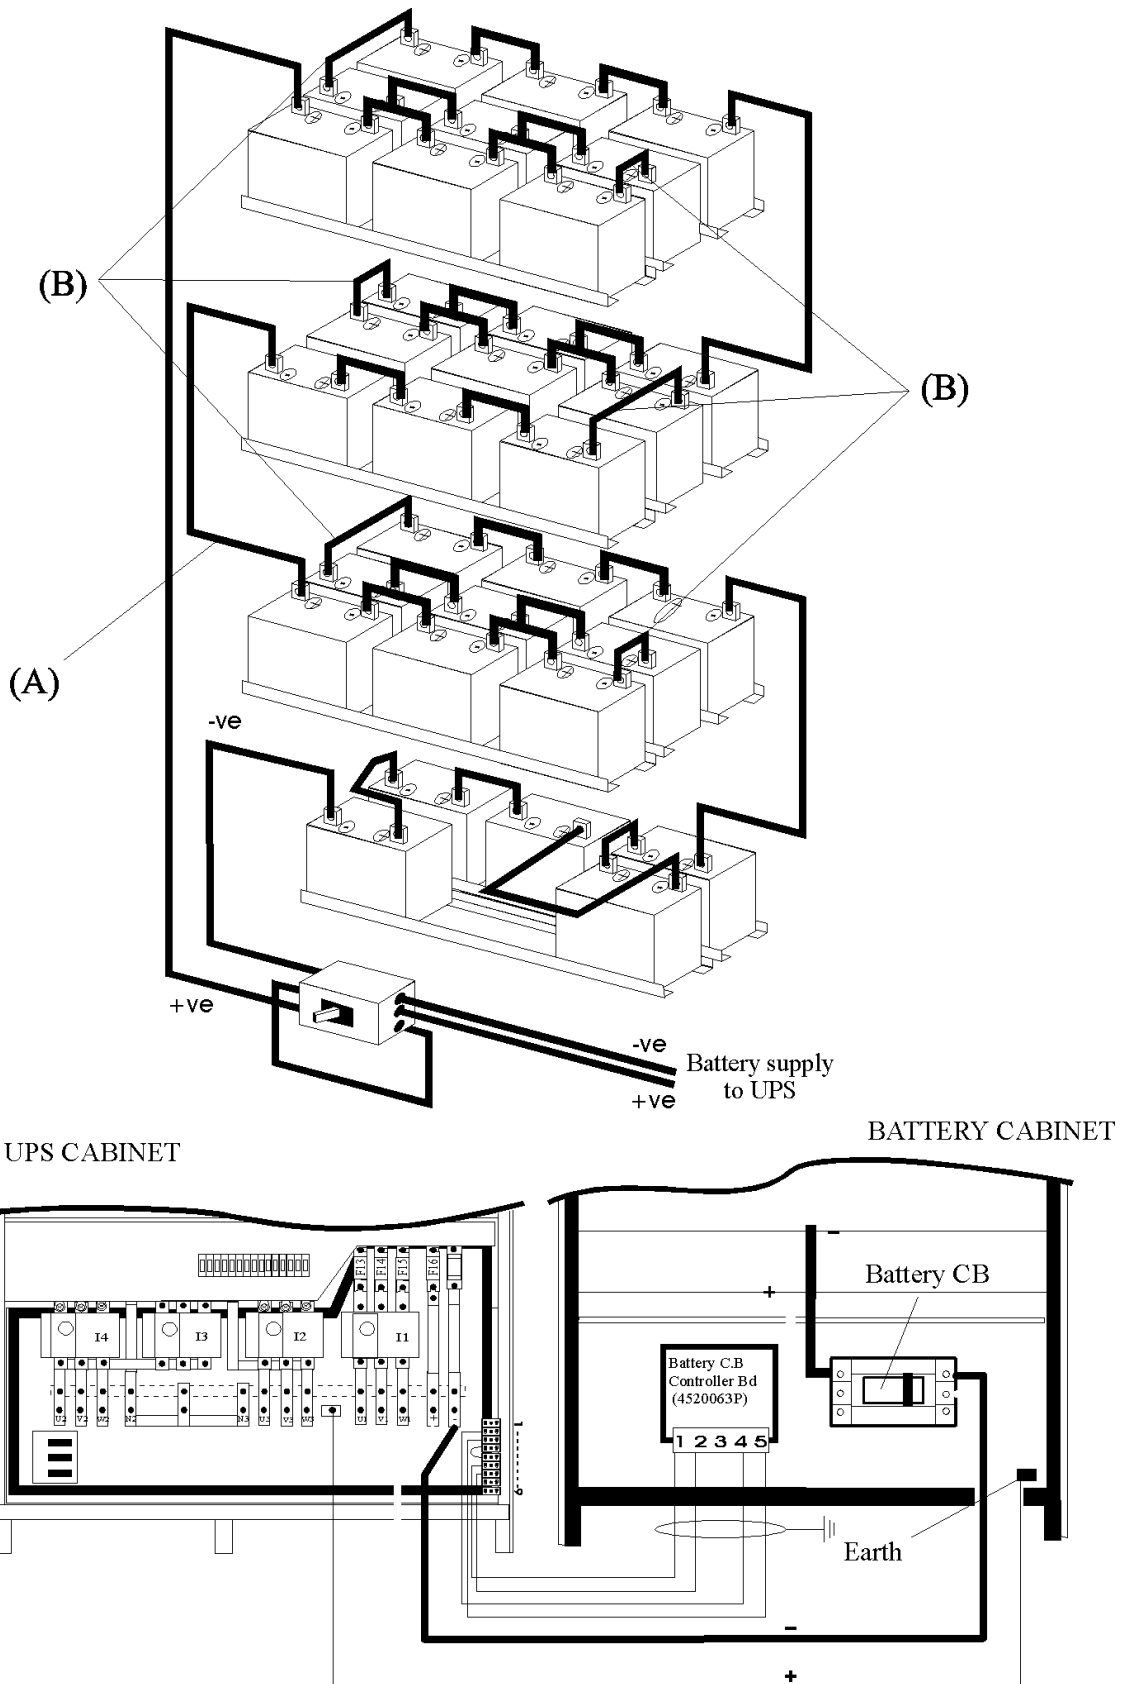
(B)

(B)

(A)

-ve

+ve

-ve
Battery supply
to UPS
+ve

UPS CABINET

BATTERY CABINET

F13 F14 F15 F16

I4 I3 I2 I1

U2 V2 W2 N2 N3 U3 V3 W3 U1 V1 W1 + -

1
6

Battery CB

Battery C.B
Controller Bd
(4520063P)

1 2 3 4 5

Earth

-
+
-
+